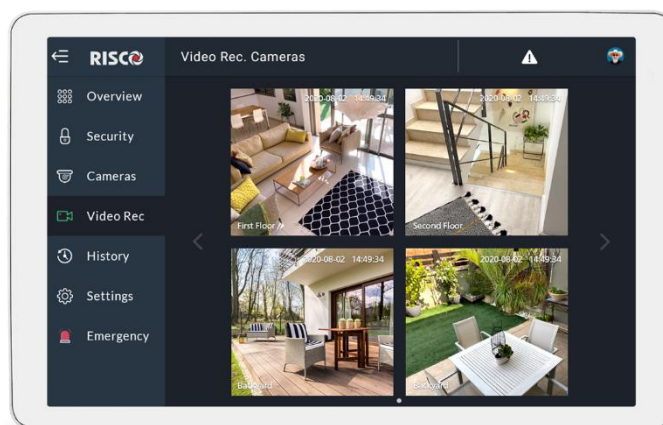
RISCO
Video Rec. Cameras
Overview
Security
Cameras
Video Rec
History
Settings
Emergency
2020-08-02 14:49:34
First Floor
2020-08-02 14:49:34
Second Floor
2020-08-02 14:49:34
Backyard
2020-08-02 14:49:34
Backyard